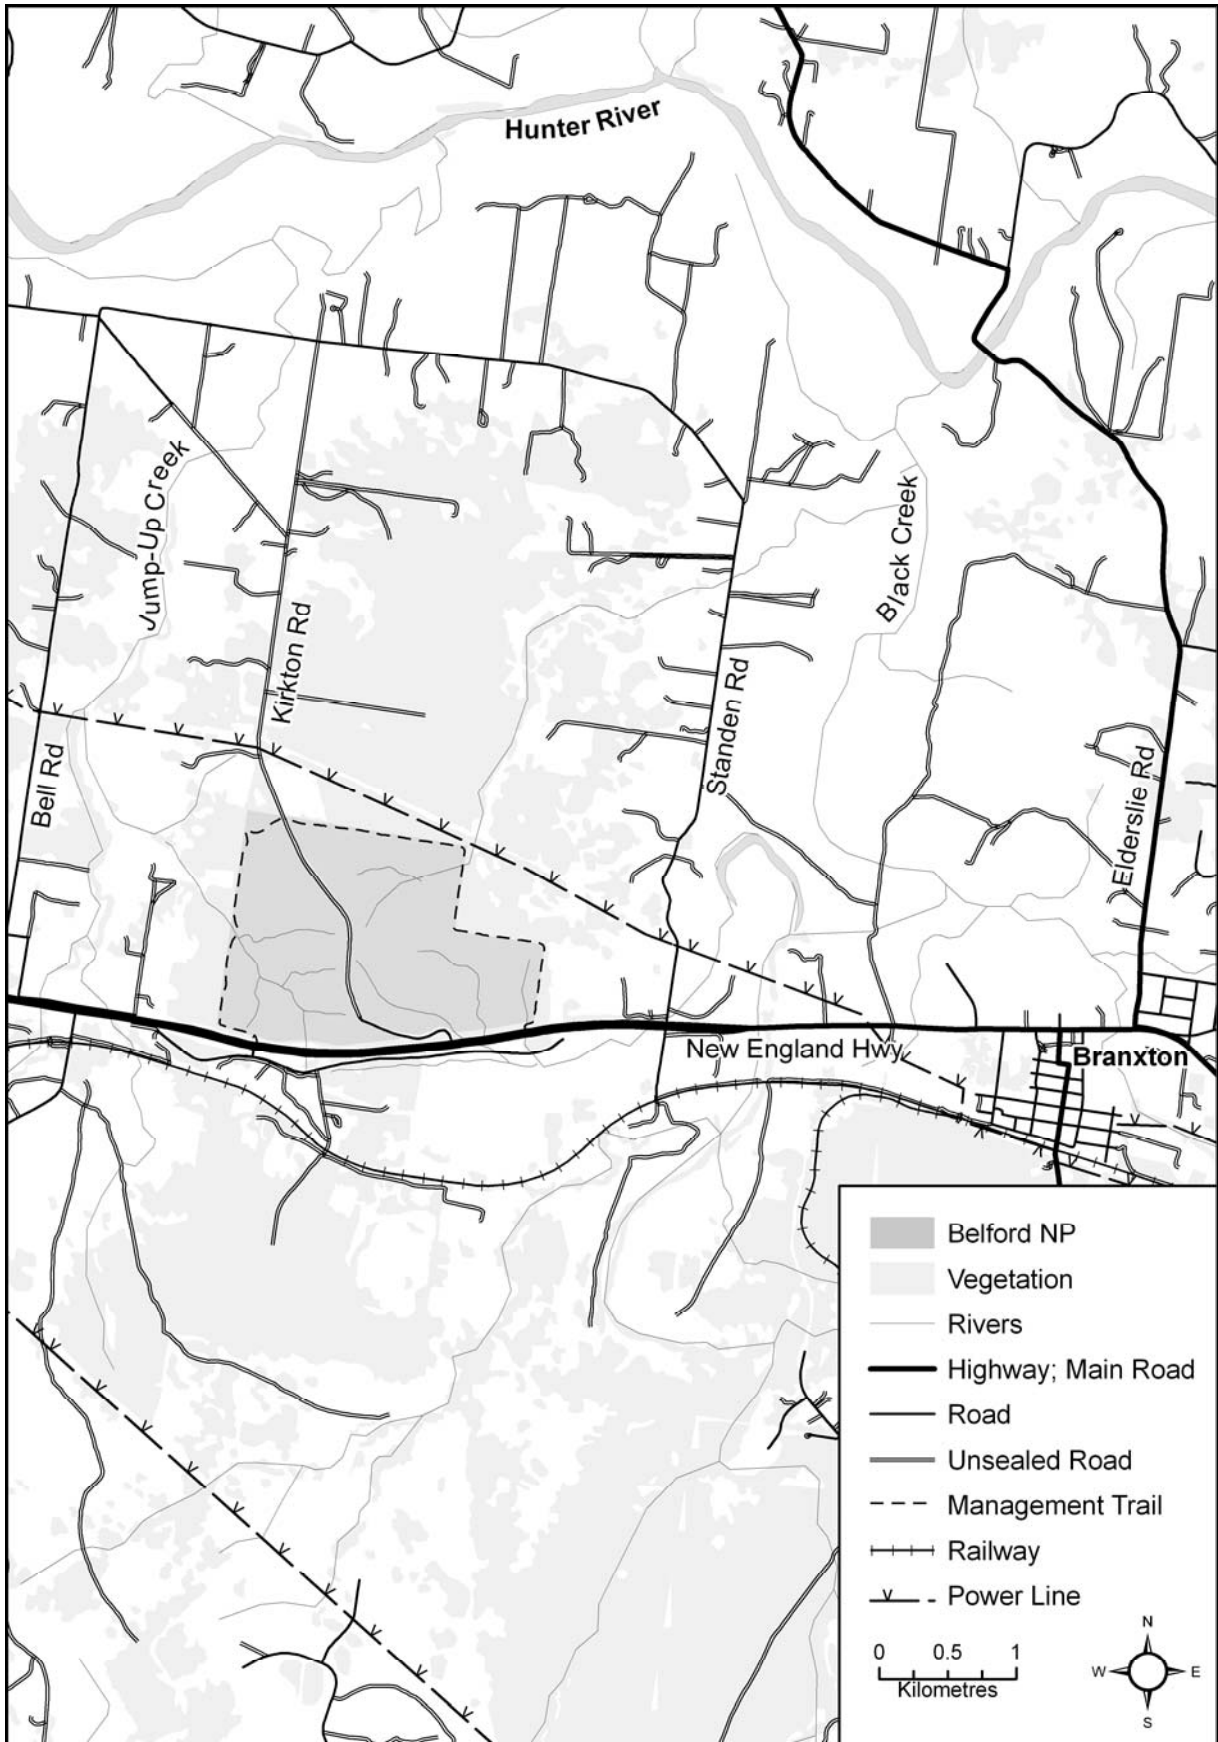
Hunter River

Jump-Up Creek

Kirkton Rd

Black Creek

Standen Rd

Bell Rd

Elderslie Rd

New England Hwy

Branxton

Belford NP
Vegetation
Rivers
Highway; Main Road
Road
Unsealed Road
Management Trail
Railway
Power Line

0 0.5 1
Kilometres

N
W E
S